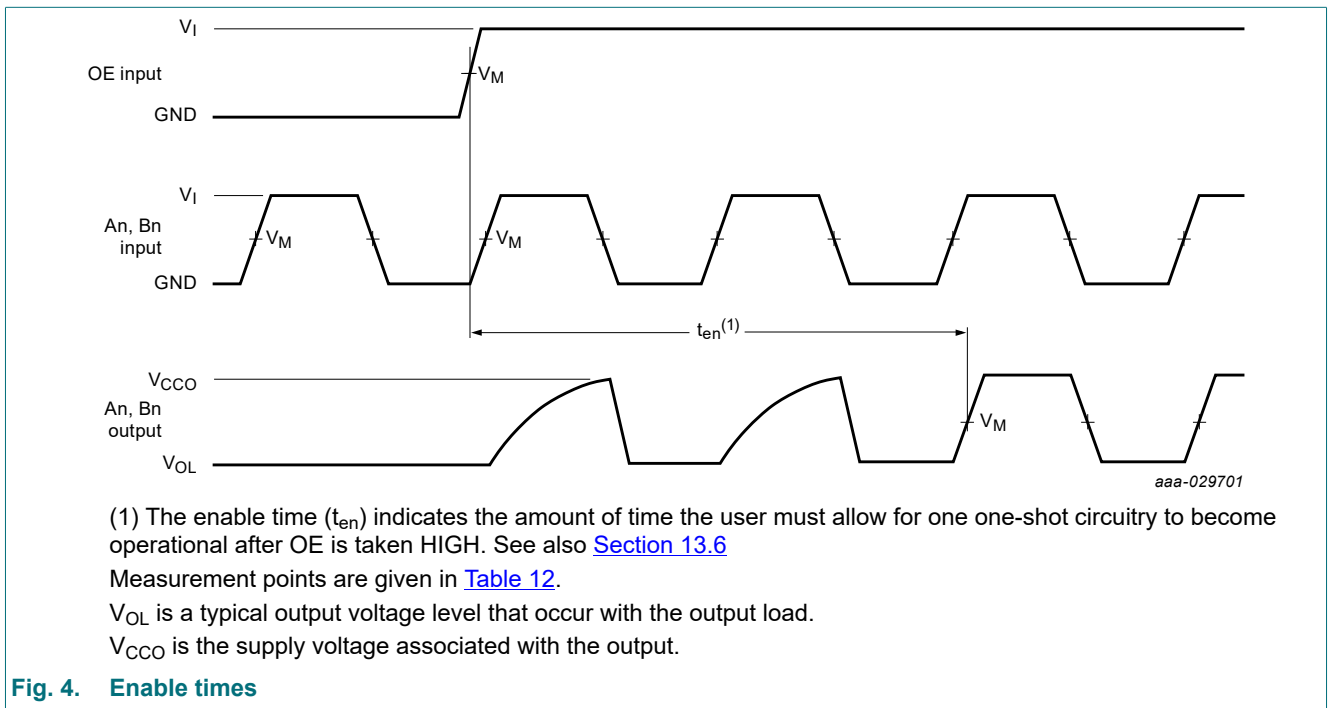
$V_I$
OE input
$V_M$
GND

$V_I$
An, Bn input
$V_M$
$V_M$
GND

$t_{en}^{(1)}$

$V_{CCO}$
An, Bn output
$V_M$
$V_{OL}$

aaa-029701

(1) The enable time ($t_{en}$) indicates the amount of time the user must allow for one one-shot circuitry to become operational after OE is taken HIGH. See also Section 13.6

Measurement points are given in Table 12.

$V_{OL}$ is a typical output voltage level that occur with the output load.

$V_{CCO}$ is the supply voltage associated with the output.

Fig. 4. Enable times